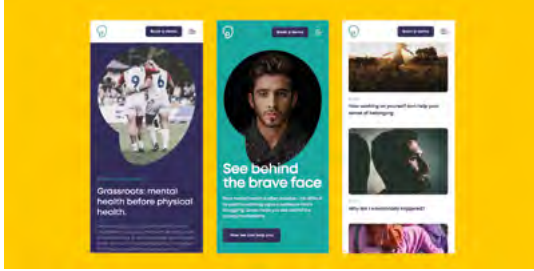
Book a demo

Grassroots: mental health before physical health.

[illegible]

Book a demo

See behind the brave face

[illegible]

How we can help you

Book a demo

How working on yourself can help your sense of belonging

Why am I emotionally triggered?